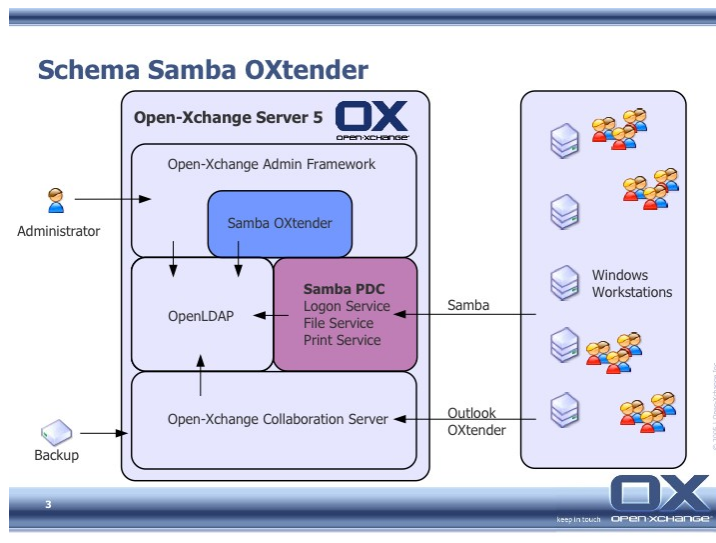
Schema Samba OXtender

Open-Xchange Server 5

OX
open-xchange

Open-Xchange Admin Framework

Samba OXtender

Administrator

OpenLDAP

Samba PDC
Logon Service
File Service
Print Service

Samba

Windows Workstations

Open-Xchange Collaboration Server

Outlook OXtender

Backup

© 2005 | Open-Xchange Inc.

3

keep in touch

OX
open-xchange